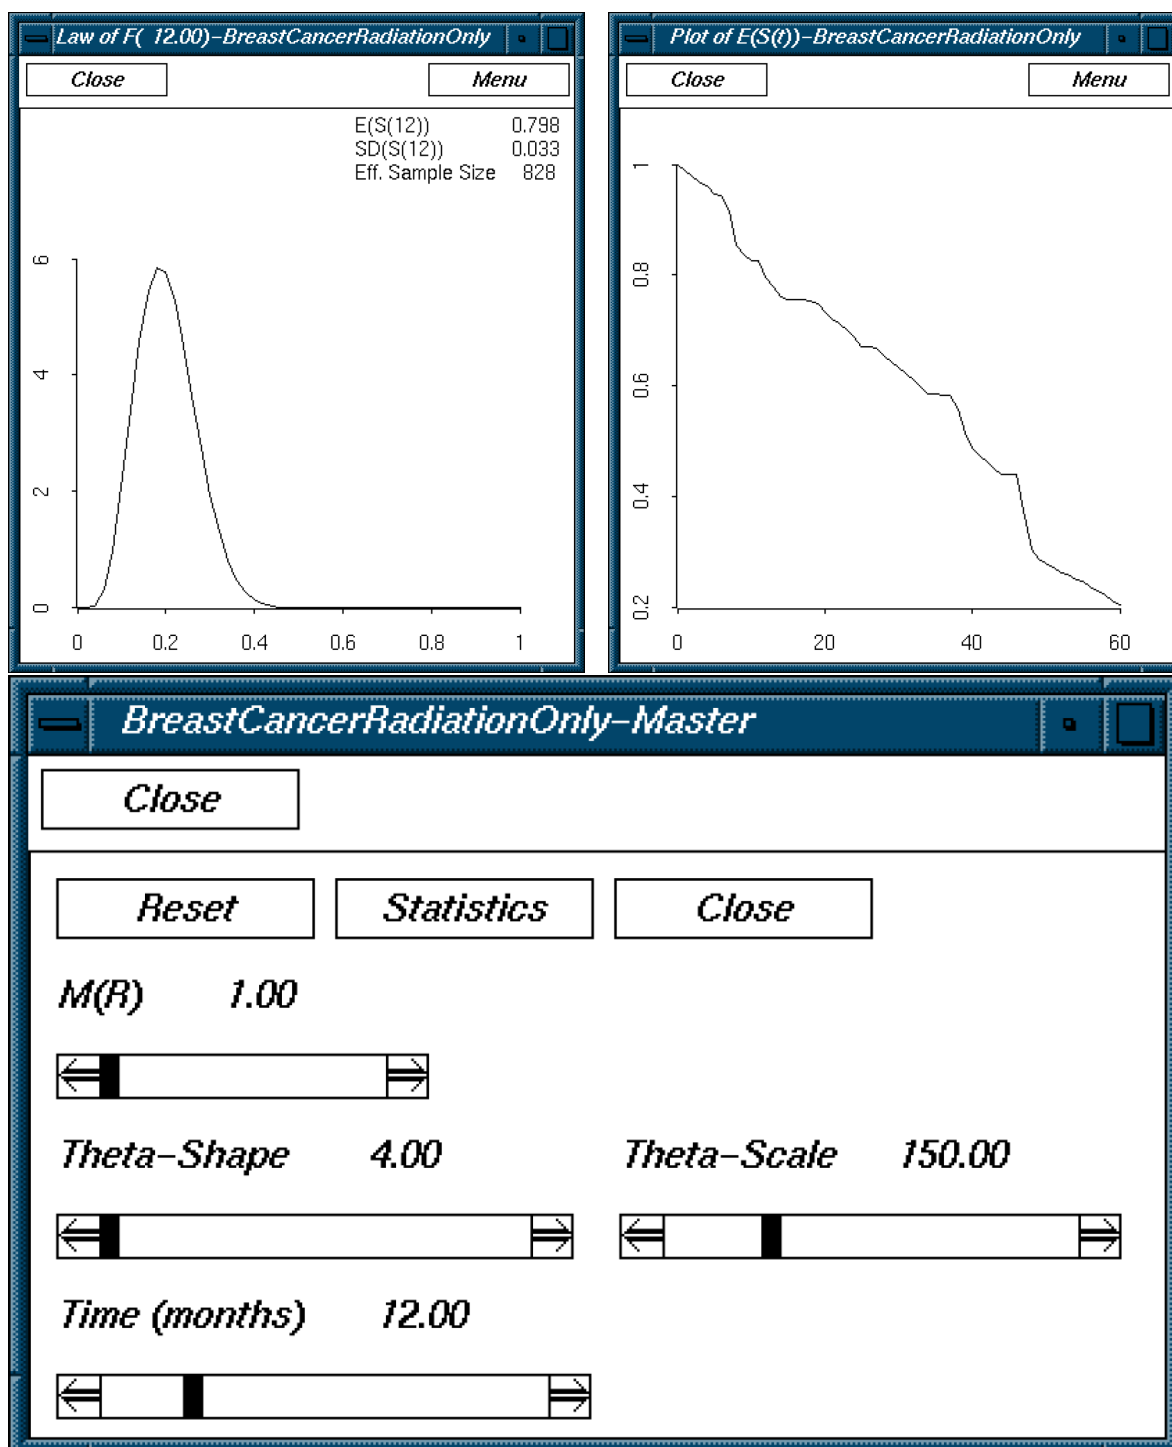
Law of F( 12.00)-BreastCancerRadiationOnly

Close

Menu

| | |
|---|---|
| E(S(12)) | 0.798 |
| SD(S(12)) | 0.033 |
| Eff. Sample Size | 828 |

6
4
2
0

0 0.2 0.4 0.6 0.8 1

Plot of E(S(t))-BreastCancerRadiationOnly

Close

Menu

1
0.8
0.6
0.4
0.2

0 20 40 60

BreastCancerRadiationOnly-Master

Close

Reset

Statistics

Close

M(R) 1.00

Theta-Shape 4.00

Theta-Scale 150.00

Time (months) 12.00